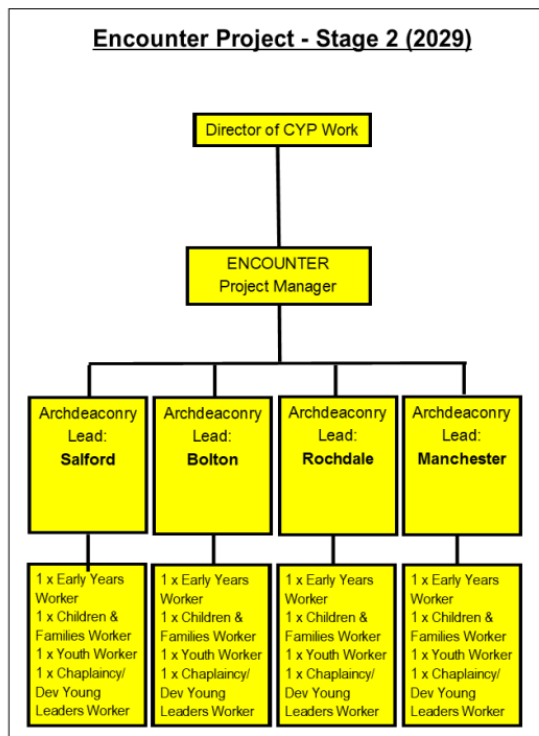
Encounter Project - Stage 2 (2029)

Director of CYP Work

ENCOUNTER
Project Manager

Archdeaconry Lead: **Salford**

Archdeaconry Lead: **Bolton**

Archdeaconry Lead: **Rochdale**

Archdeaconry Lead: **Manchester**

1 x Early Years Worker
1 x Children & Families Worker
1 x Youth Worker
1 x Chaplaincy/ Dev Young Leaders Worker

1 x Early Years Worker
1 x Children & Families Worker
1 x Youth Worker
1 x Chaplaincy/ Dev Young Leaders Worker

1 x Early Years Worker
1 x Children & Families Worker
1 x Youth Worker
1 x Chaplaincy/ Dev Young Leaders Worker

1 x Early Years Worker
1 x Children & Families Worker
1 x Youth Worker
1 x Chaplaincy/ Dev Young Leaders Worker